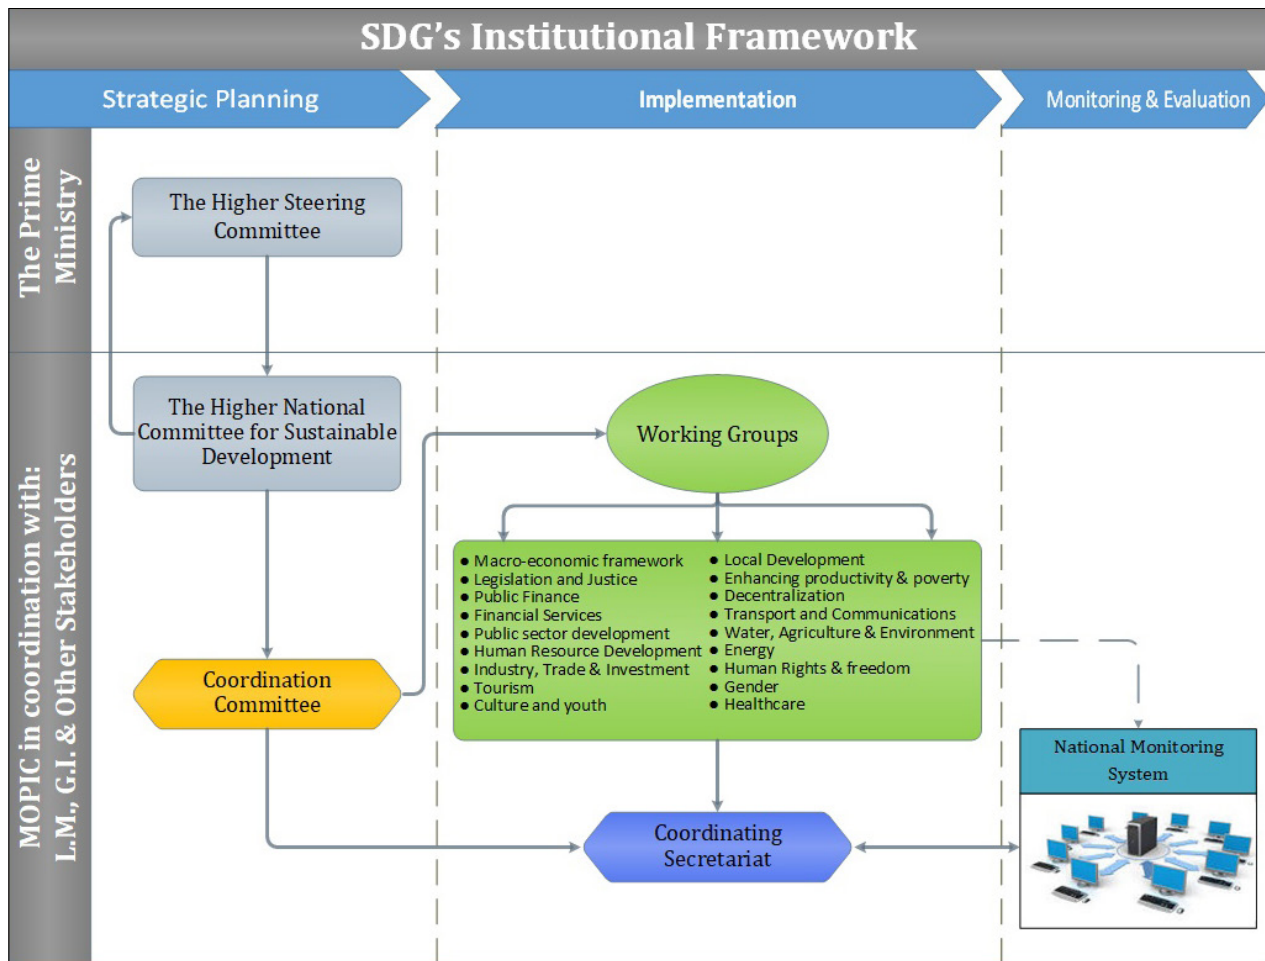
SDG's Institutional Framework

Strategic Planning

Implementation

Monitoring & Evaluation

The Prime Ministry

MOPIC in coordination with: L.M., G.I. & Other Stakeholders

The Higher Steering Committee

The Higher National Committee for Sustainable Development

Working Groups

- Macro-economic framework
- Legislation and Justice
- Public Finance
- Financial Services
- Public sector development
- Human Resource Development
- Industry, Trade & Investment
- Tourism
- Culture and youth

- Local Development
- Enhancing productivity & poverty
- Decentralization
- Transport and Communications
- Water, Agriculture & Environment
- Energy
- Human Rights & freedom
- Gender
- Healthcare

Coordination Committee

Coordinating Secretariat

National Monitoring System